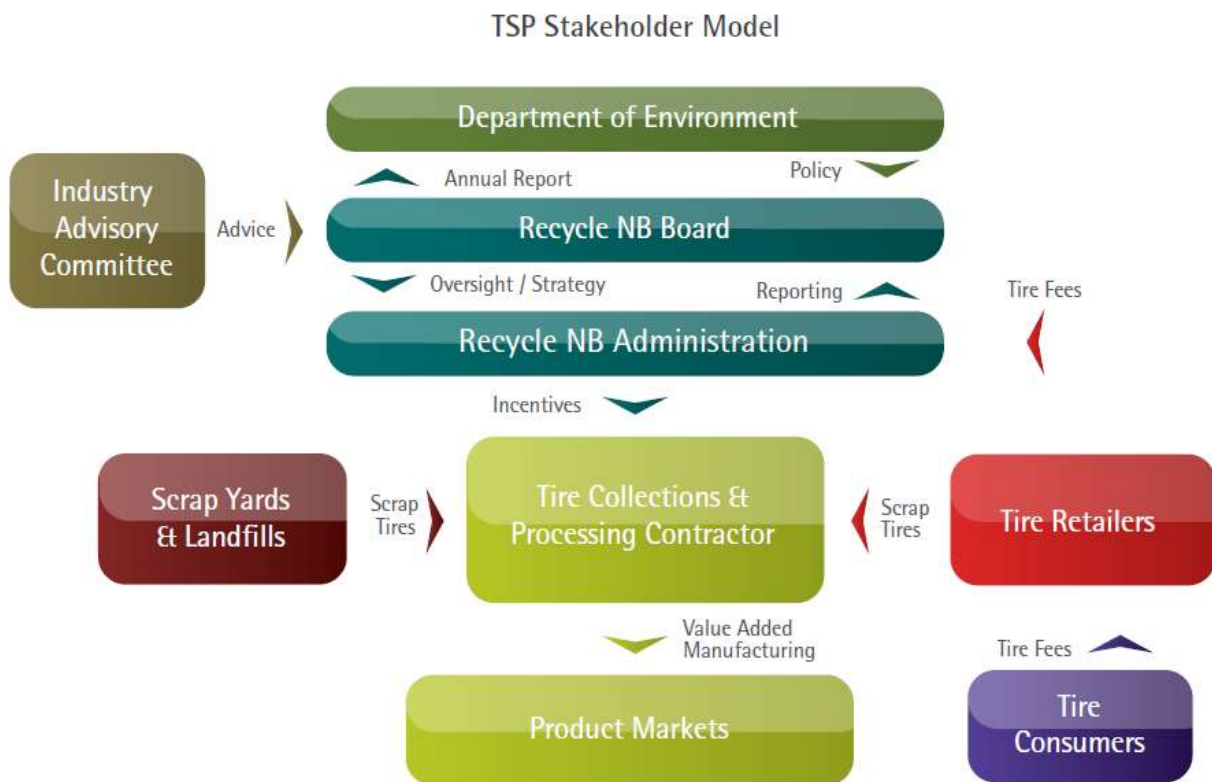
TSP Stakeholder Model

Department of Environment

Annual Report

Policy

Industry Advisory Committee

Advice

Recycle NB Board

Oversight / Strategy

Reporting

Tire Fees

Recycle NB Administration

Incentives

Scrap Yards & Landfills

Scrap Tires

Tire Collections & Processing Contractor

Scrap Tires

Tire Retailers

Value Added Manufacturing

Tire Fees

Product Markets

Tire Consumers